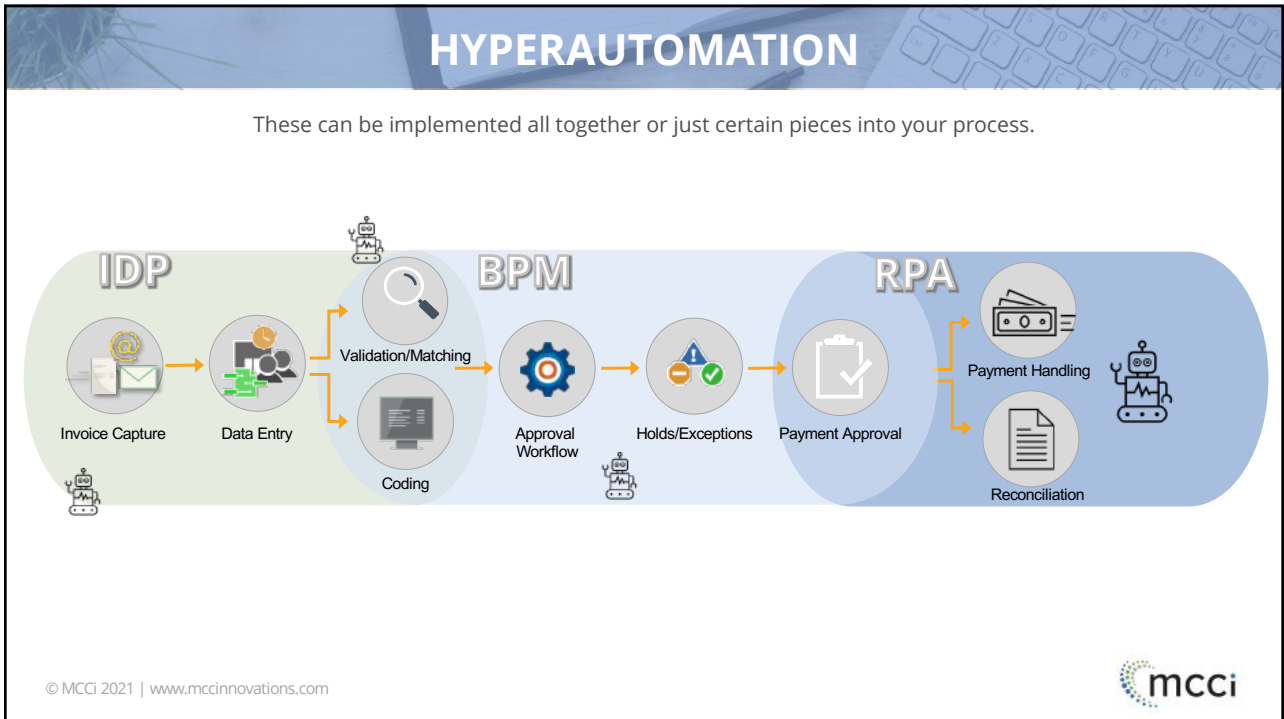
HYPERAUTOMATION

These can be implemented all together or just certain pieces into your process.

IDP

BPM

RPA

Invoice Capture

Data Entry

Validation/Matching

Coding

Approval Workflow

Holds/Exceptions

Payment Approval

Payment Handling

Reconciliation

© MCCi 2021 | www.mccinnovations.com

mcci